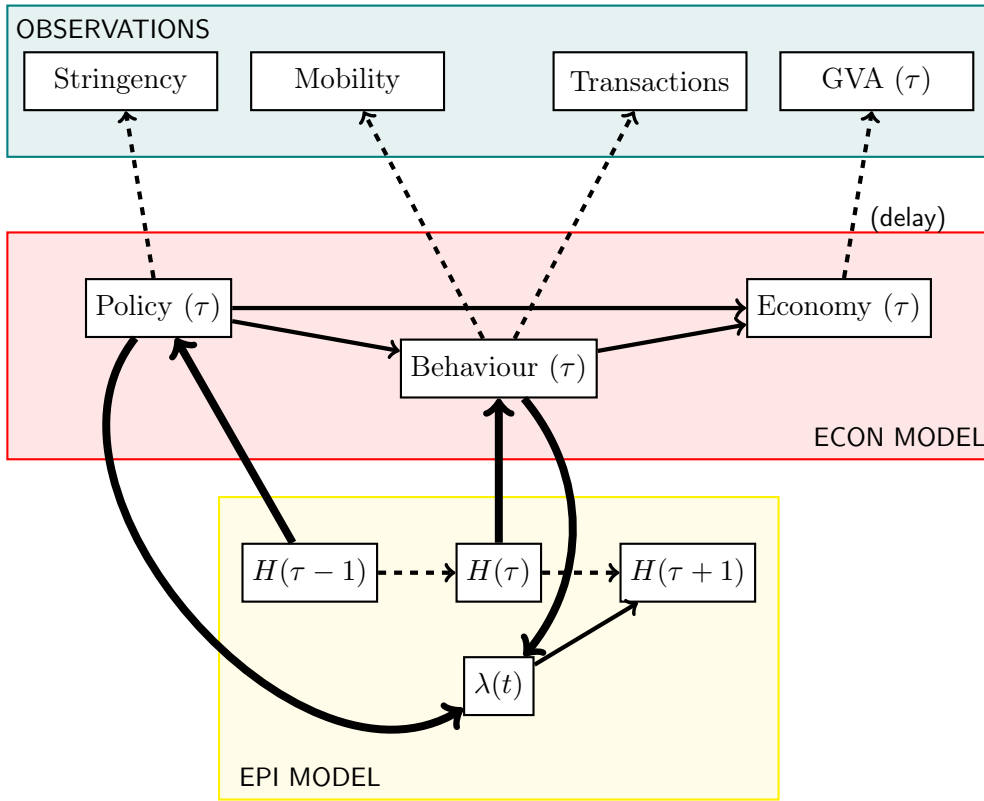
OBSERVATIONS

Stringency

Mobility

Transactions

GVA ($\tau$)

(delay)

Policy ($\tau$)

Economy ($\tau$)

Behaviour ($\tau$)

ECON MODEL

$H(\tau-1)$

$H(\tau)$

$H(\tau+1)$

$\lambda(t)$

EPI MODEL